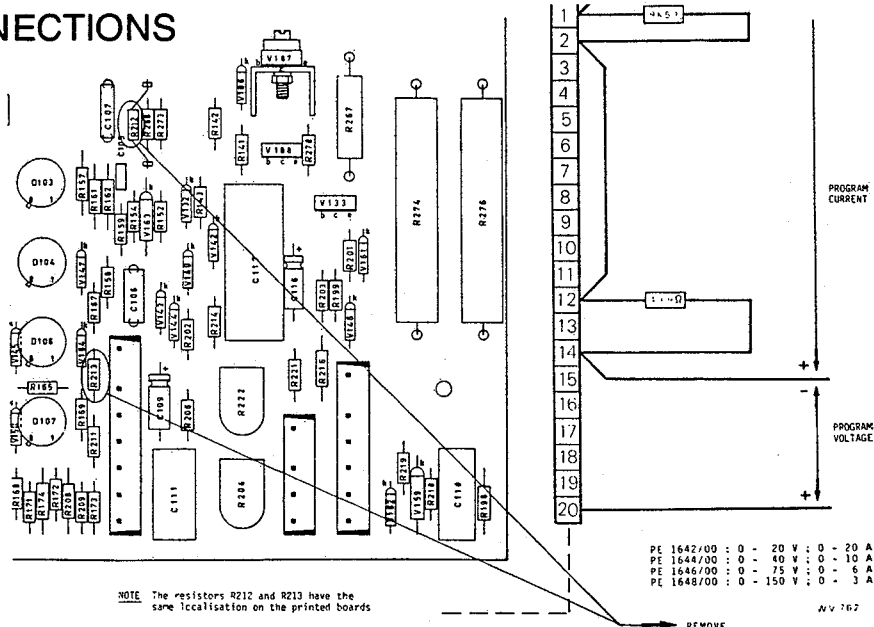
NECTIONS

C107
C105
R212
R268
R277
R142
V186
V187
R141
V188
b c e
R278
R267
R274
R276
D103
R157
R161
R162
R159
R154
V163
R152
V172
R143
V133
b c e
D104
V147
R158
C106
V148
V142
C117
C116
R203
R199
R201
V181
V168
R167
V141
V124
R202
R214
D106
V164
R164
R213
R165
D107
R169
C109
R208
R222
R221
R216
R211
V156
R219
R218
V159
R198
C110
R168
R171
R174
R172
R208
R209
R173
C111
R206

1
2
3
4
5
6
7
8
9
10
11
12
13
14
15
16
17
18
19
20

PROGRAM CURRENT

PROGRAM VOLTAGE

+
-
+

PE 1642/00 : 0 - 20 V ; 0 - 20 A
PE 1644/00 : 0 - 40 V ; 0 - 10 A
PE 1646/00 : 0 - 75 V ; 0 - 6 A
PE 1648/00 : 0 - 150 V ; 0 - 3 A

NOTE The resistors R212 and R213 have the same lccalisation on the printed boards

WV 767

REMOVE